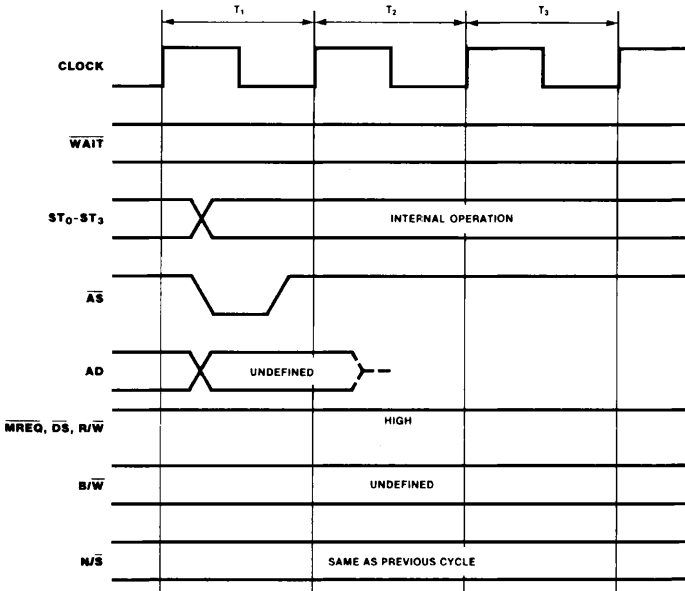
$T_1$ $T_2$ $T_3$

CLOCK

$\overline{WAIT}$

$ST_0$-$ST_3$

INTERNAL OPERATION

$\overline{AS}$

AD

UNDEFINED

$\overline{MREQ}$, $\overline{DS}$, $R/\overline{W}$

HIGH

$B/\overline{W}$

UNDEFINED

$N/\overline{S}$

SAME AS PREVIOUS CYCLE